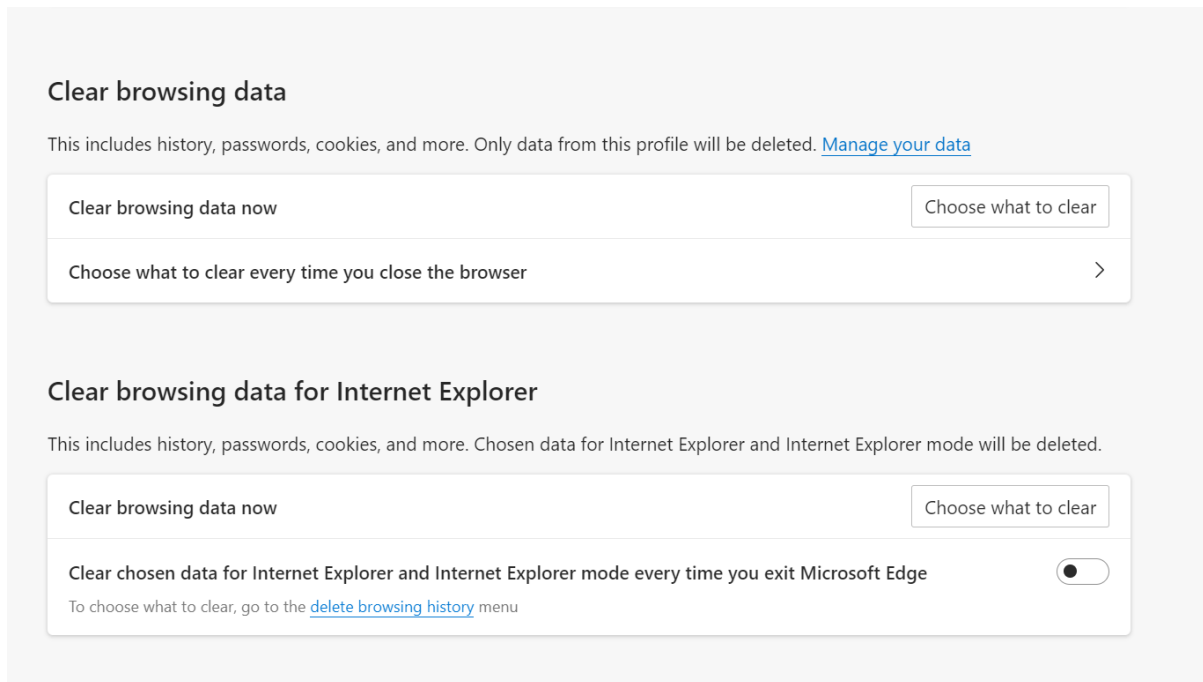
Clear browsing data

This includes history, passwords, cookies, and more. Only data from this profile will be deleted. Manage your data

Clear browsing data now

Choose what to clear

Choose what to clear every time you close the browser

Clear browsing data for Internet Explorer

This includes history, passwords, cookies, and more. Chosen data for Internet Explorer and Internet Explorer mode will be deleted.

Clear browsing data now

Choose what to clear

Clear chosen data for Internet Explorer and Internet Explorer mode every time you exit Microsoft Edge

To choose what to clear, go to the delete browsing history menu